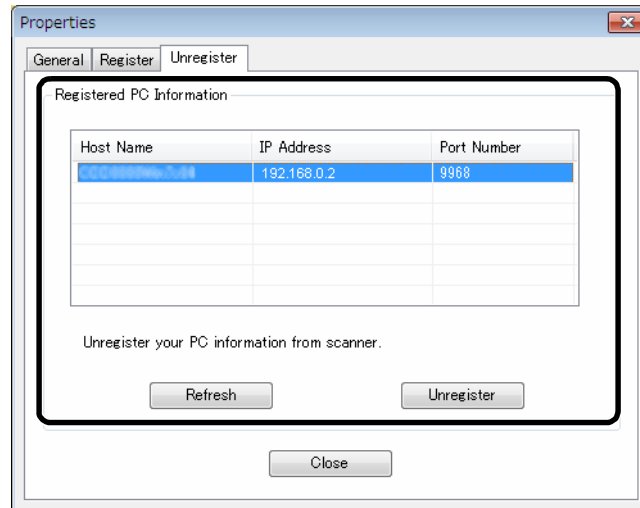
Properties

General | Register | Unregister

Registered PC Information

| Host Name | IP Address | Port Number |
|---|---|---|
| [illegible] | 192.168.0.2 | 9968 |

Unregister your PC information from scanner.

Refresh

Unregister

Close